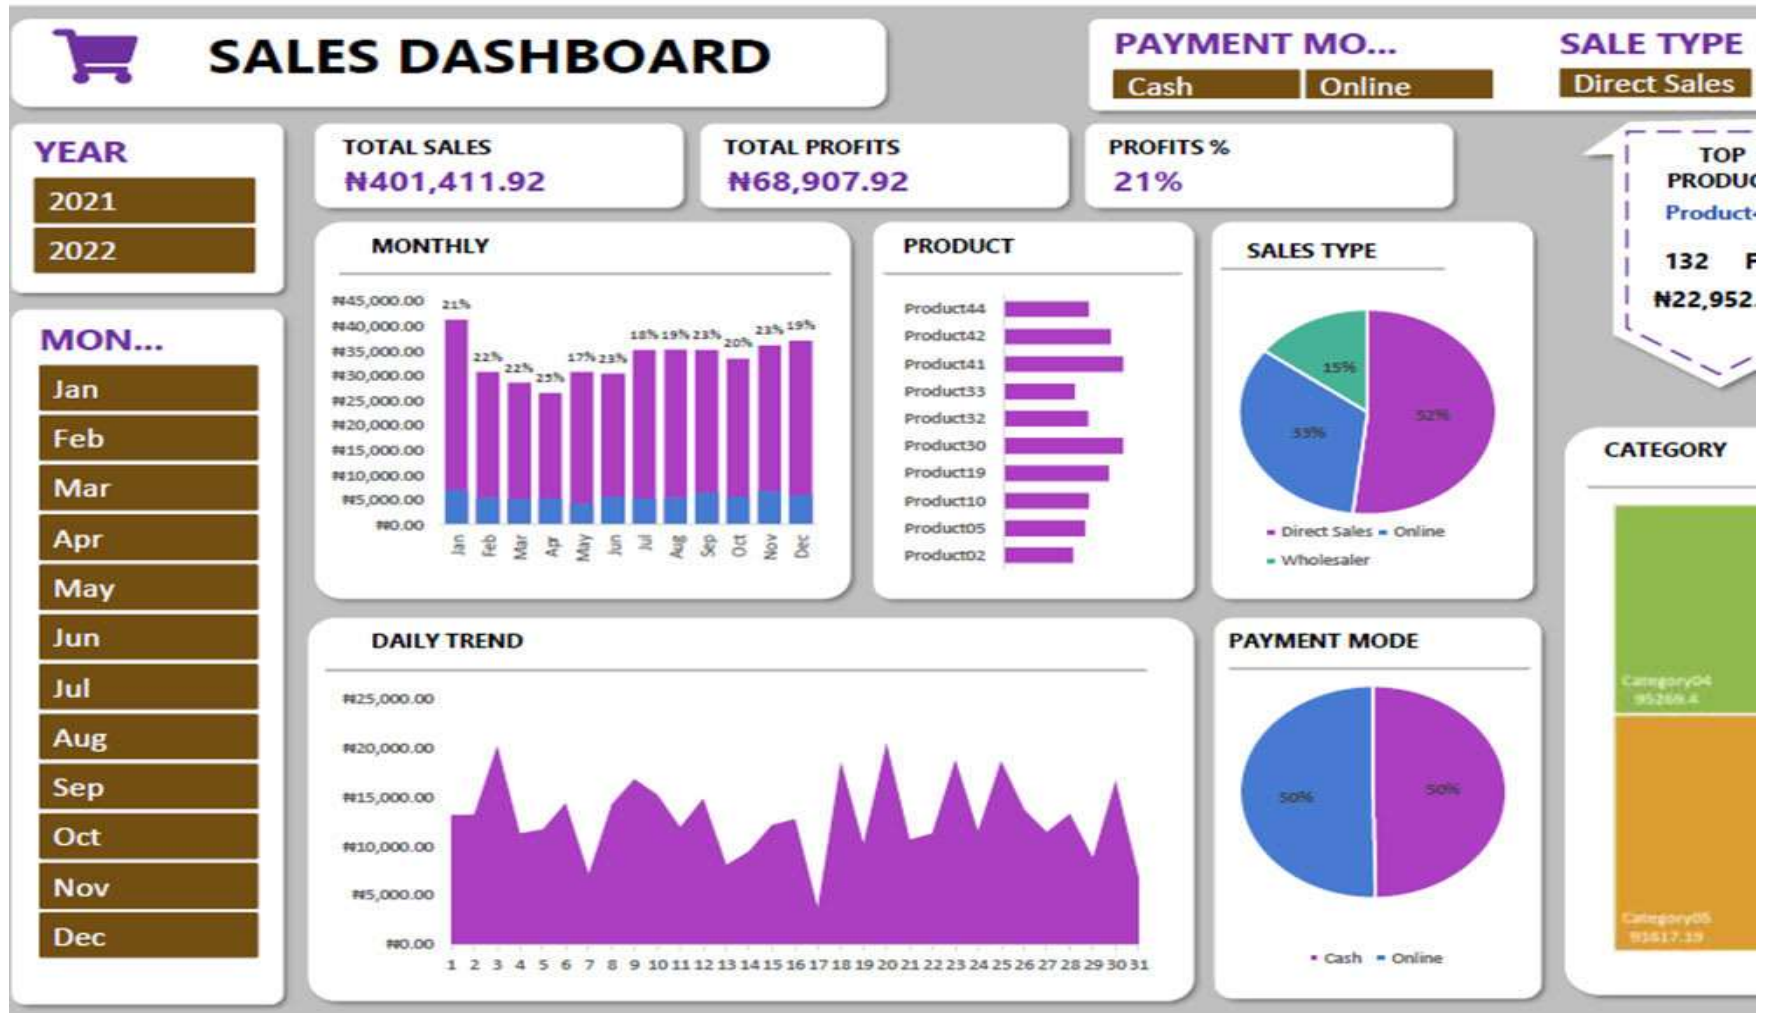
SALES DASHBOARD

PAYMENT MO...
Cash
Online

SALE TYPE
Direct Sales

YEAR
2021
2022

MON...
Jan
Feb
Mar
Apr
May
Jun
Jul
Aug
Sep
Oct
Nov
Dec

TOTAL SALES
₦401,411.92

TOTAL PROFITS
₦68,907.92

PROFITS %
21%

TOP
PRODU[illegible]
Product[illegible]
132 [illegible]
₦22,952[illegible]

MONTHLY
₦45,000.00
₦40,000.00
₦35,000.00
₦30,000.00
₦25,000.00
₦20,000.00
₦15,000.00
₦10,000.00
₦5,000.00
₦0.00
21% 22% 22% 25% 17% 23% 18% 19% 23% 20% 23% 19%
Jan Feb Mar Apr May Jun Jul Aug Sep Oct Nov Dec

PRODUCT
Product44
Product42
Product41
Product33
Product32
Product30
Product19
Product10
Product05
Product02

SALES TYPE
15%
33%
52%
Direct Sales Online
Wholesaler

CATEGORY
Category04
95269.4
Category05
91617.19

DAILY TREND
₦25,000.00
₦20,000.00
₦15,000.00
₦10,000.00
₦5,000.00
₦0.00
1 2 3 4 5 6 7 8 9 10 11 12 13 14 15 16 17 18 19 20 21 22 23 24 25 26 27 28 29 30 31

PAYMENT MODE
50%
50%
Cash Online